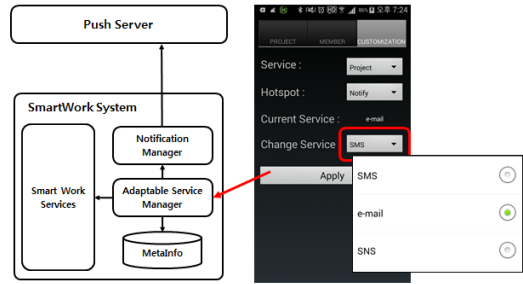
Push Server

SmartWork System

Smart Work Services

Notification Manager

Adaptable Service Manager

MetaInfo

7:24

PROJECT

MEMBER

CUSTOMIZATION

Service :

Project

Hotspot :

Notify

Current Service :

e-mail

Change Service

SMS

Apply

SMS

e-mail

SNS